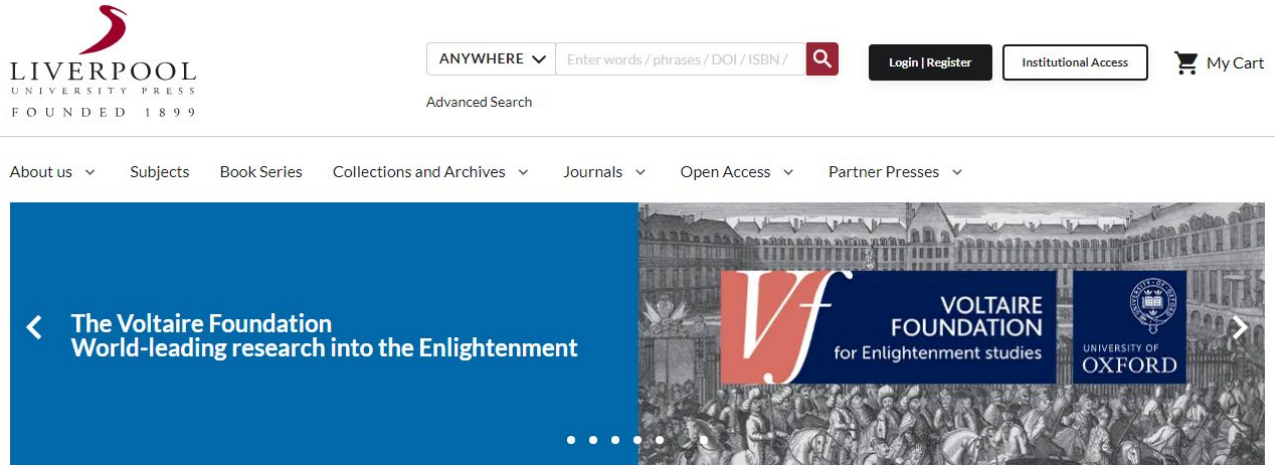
LIVERPOOL
UNIVERSITY PRESS
FOUNDED 1899

ANYWHERE
Enter words / phrases / DOI / ISBN /
Advanced Search

Login | Register
Institutional Access
My Cart

About us
Subjects
Book Series
Collections and Archives
Journals
Open Access
Partner Presses

The Voltaire Foundation
World-leading research into the Enlightenment

Vf
VOLTAIRE FOUNDATION
for Enlightenment studies

UNIVERSITY OF OXFORD